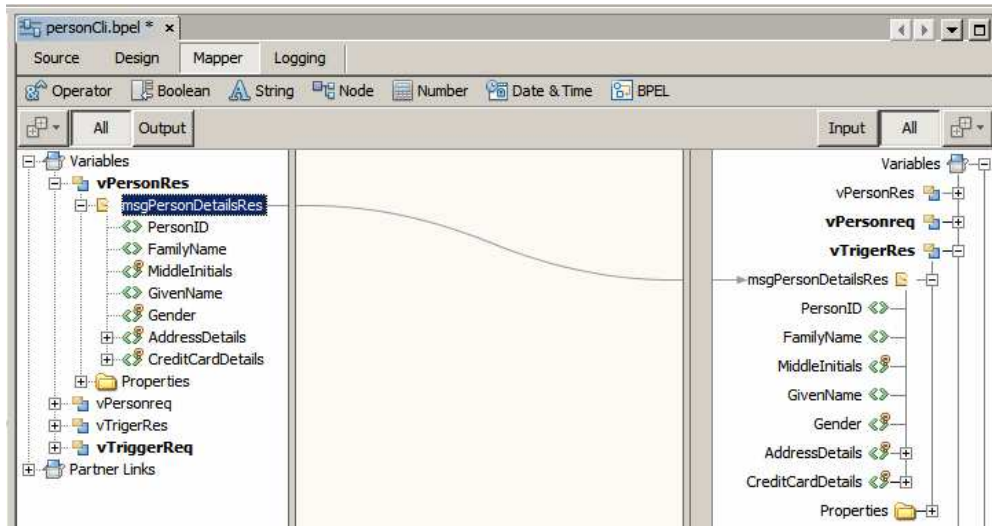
personCli.bpel * ×

Source Design Mapper Logging

Operator Boolean String Node Number Date & Time BPEL

All Output

Variables
vPersonRes
msgPersonDetailsRes
PersonID
FamilyName
MiddleInitials
GivenName
Gender
AddressDetails
CreditCardDetails
Properties
vPersonreq
vTrigerRes
vTriggerReq
Partner Links

Input All

Variables
vPersonRes
vPersonreq
vTrigerRes
msgPersonDetailsRes
PersonID
FamilyName
MiddleInitials
GivenName
Gender
AddressDetails
CreditCardDetails
Properties